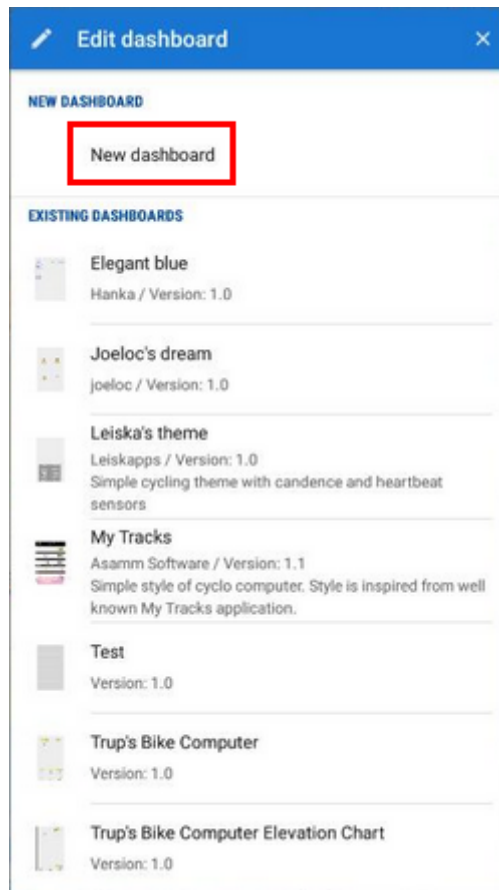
Edit dashboard ×

NEW DASHBOARD

New dashboard

EXISTING DASHBOARDS

Elegant blue
Hanka / Version: 1.0

Joeloc's dream
joeloc / Version: 1.0

Leiska's theme
Leiskapps / Version: 1.0
Simple cycling theme with candence and heartbeat sensors

My Tracks
Asamm Software / Version: 1.1
Simple style of cyclo computer. Style is inspired from well known My Tracks application.

Test
Version: 1.0

Trup's Bike Computer
Version: 1.0

Trup's Bike Computer Elevation Chart
Version: 1.0